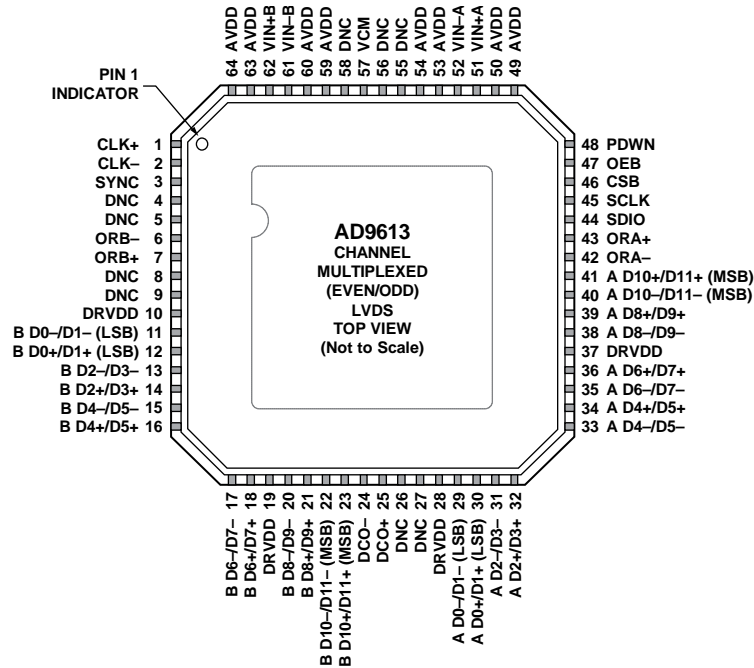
64 AVDD
63 AVDD
62 VIN+B
61 VIN–B
60 AVDD
59 AVDD
58 DNC
57 VCM
56 DNC
55 DNC
54 AVDD
53 AVDD
52 VIN–A
51 VIN+A
50 AVDD
49 AVDD

PIN 1 INDICATOR

CLK+ 1
CLK– 2
SYNC 3
DNC 4
DNC 5
ORB– 6
ORB+ 7
DNC 8
DNC 9
DRVDD 10
B D0–/D1– (LSB) 11
B D0+/D1+ (LSB) 12
B D2–/D3– 13
B D2+/D3+ 14
B D4–/D5– 15
B D4+/D5+ 16

AD9613
CHANNEL MULTIPLEXED (EVEN/ODD) LVDS
TOP VIEW
(Not to Scale)

48 PDWN
47 OEB
46 CSB
45 SCLK
44 SDIO
43 ORA+
42 ORA–
41 A D10+/D11+ (MSB)
40 A D10–/D11– (MSB)
39 A D8+/D9+
38 A D8–/D9–
37 DRVDD
36 A D6+/D7+
35 A D6–/D7–
34 A D4+/D5+
33 A D4–/D5–

B D6–/D7– 17
B D6+/D7+ 18
DRVDD 19
B D8–/D9– 20
B D8+/D9+ 21
B D10–/D11– (MSB) 22
B D10+/D11+ (MSB) 23
DCO– 24
DCO+ 25
DNC 26
DNC 27
DRVDD 28
A D0–/D1– (LSB) 29
A D0+/D1+ (LSB) 30
A D2–/D3– 31
A D2+/D3+ 32